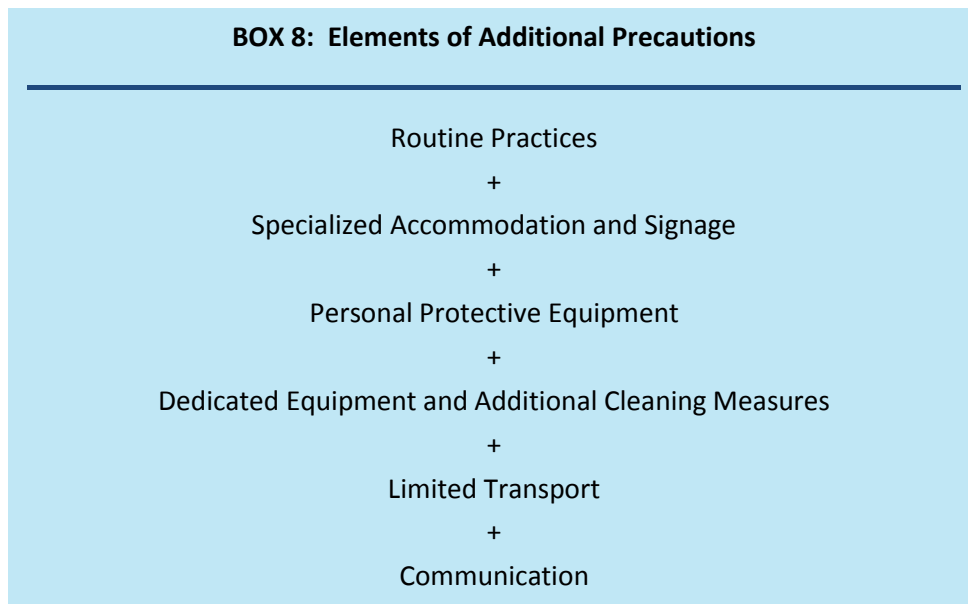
**BOX 8: Elements of Additional Precautions**

Routine Practices

+

Specialized Accommodation and Signage

+

Personal Protective Equipment

+

Dedicated Equipment and Additional Cleaning Measures

+

Limited Transport

+

Communication